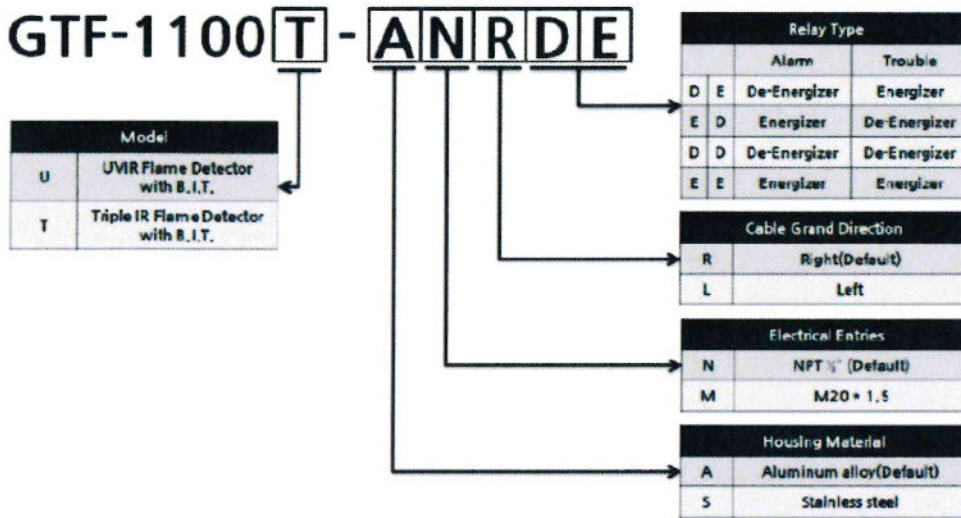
GTF-1100 T - A N R D E

| Model | |
|---|---|
| U | UVIR Flame Detector with B.I.T. |
| T | Triple IR Flame Detector with B.I.T. |

| Relay Type | | | |
|---|---|---|---|
| | | Alarm | Trouble |
| D | E | De-Energizer | Energizer |
| E | D | Energizer | De-Energizer |
| D | D | De-Energizer | De-Energizer |
| E | E | Energizer | Energizer |

| Cable Grand Direction | |
|---|---|
| R | Right(Default) |
| L | Left |

| Electrical Entries | |
|---|---|
| N | NPT ¾" (Default) |
| M | M20 * 1.5 |

| Housing Material | |
|---|---|
| A | Aluminum alloy(Default) |
| S | Stainless steel |